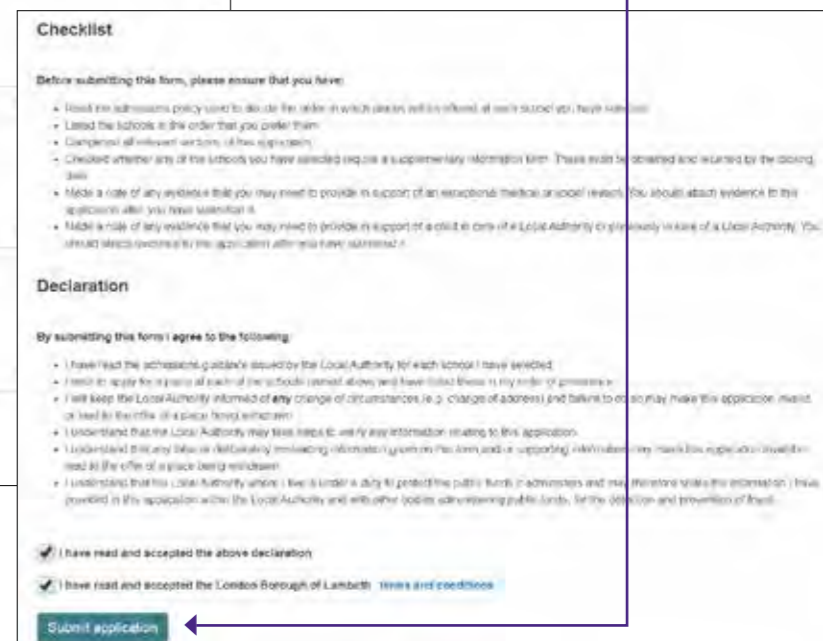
Checklist

Before submitting this form, please ensure that you have:

- Read the admissions policy used to decide the order in which places will be offered at each school you have selected
- Listed the schools in the order that you prefer them
- Completed all relevant sections of this application
- Checked whether any of the schools you have selected require a supplementary information form. These must be obtained and returned by the closing date
- Made a note of any evidence that you may need to provide in support of an exceptional medical or social reason. You should attach evidence to this application after you have submitted it.
- Made a note of any evidence that you may need to provide in support of a child in care of a Local Authority or previously in care of a Local Authority. You should attach evidence to this application after you have submitted it.

Declaration

By submitting this form I agree to the following:

- I have read the admissions guidance issued by the Local Authority for each school I have selected
- I wish to apply for a place at each of the schools named above and have listed these in my order of preference
- I will keep the Local Authority informed of any change of circumstances (e.g. change of address) and failure to do so may make this application invalid or lead to the offer of a place being withdrawn
- I understand that the Local Authority may take steps to verify any information relating to this application
- I understand that any false or deliberately misleading information given on this form and/or supporting information may make this application invalid or lead to the offer of a place being withdrawn
- I understand that the Local Authority where I live is under a duty to protect the public funds it administers and may therefore share the information I have provided in this application within the Local Authority and with other bodies administering public funds, for the detection and prevention of fraud.

I have read and accepted the above declaration

I have read and accepted the London Borough of Lambeth terms and conditions

Submit application